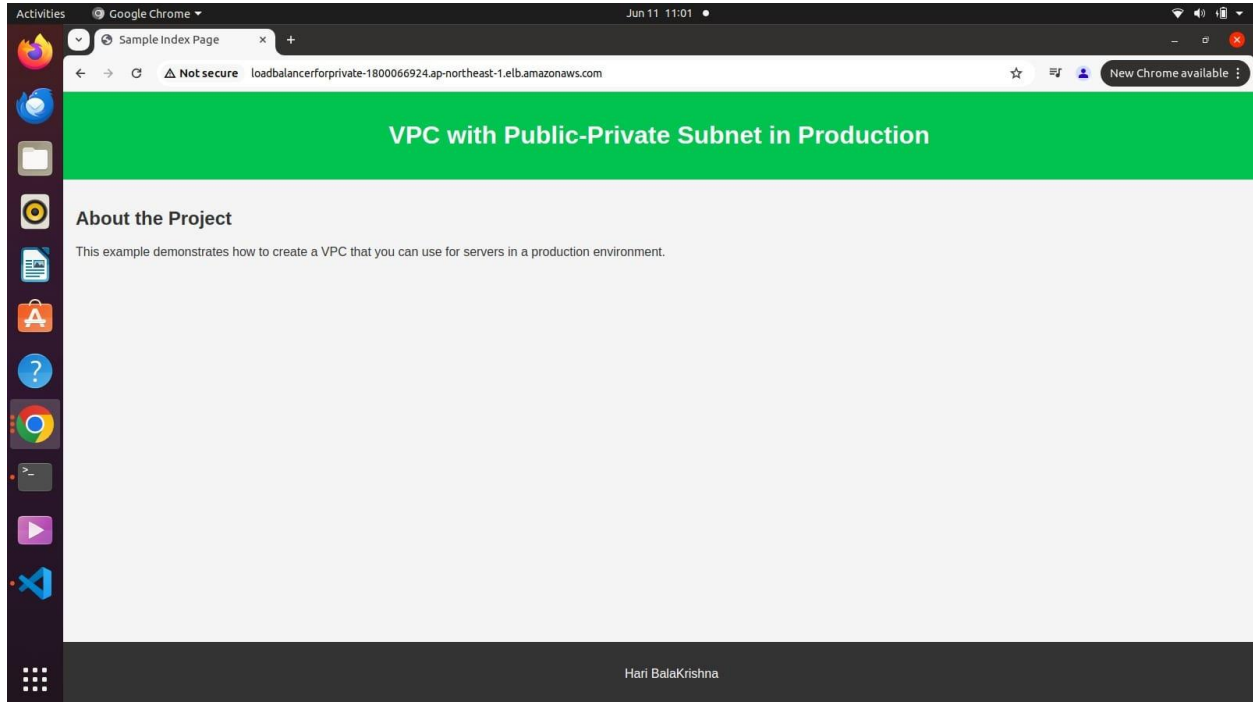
Activities Google Chrome Jun 11 11:01

Sample Index Page

Not secure loadbalancerforprivate-1800066924.ap-northeast-1.elb.amazonaws.com

New Chrome available

VPC with Public-Private Subnet in Production

About the Project

This example demonstrates how to create a VPC that you can use for servers in a production environment.

Hari BalaKrishna